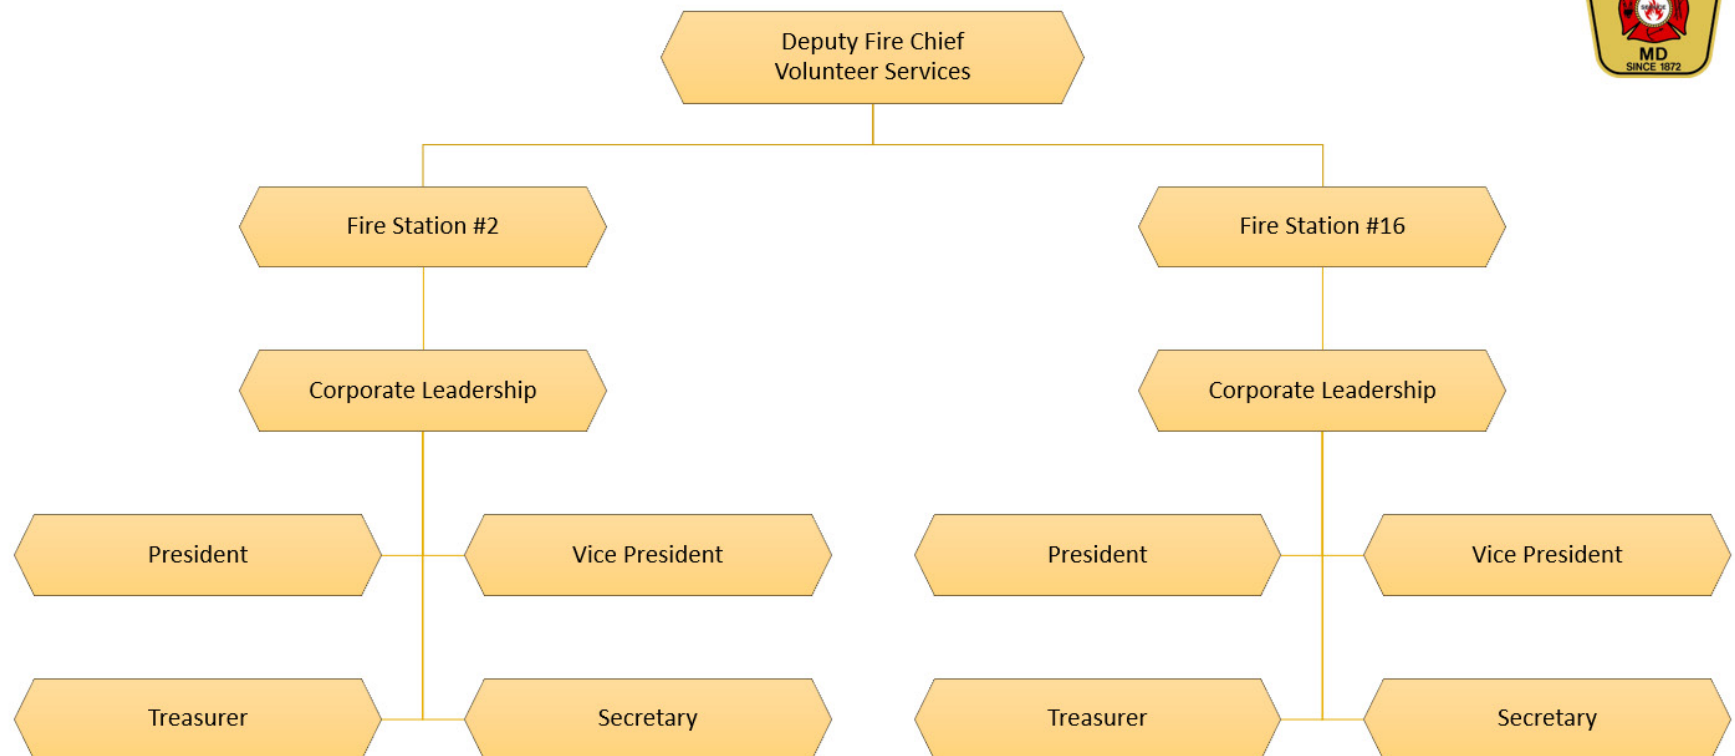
Deputy Fire Chief
Volunteer Services

MD
SINCE 1872

Fire Station #2

Fire Station #16

Corporate Leadership

Corporate Leadership

President

Vice President

President

Vice President

Treasurer

Secretary

Treasurer

Secretary